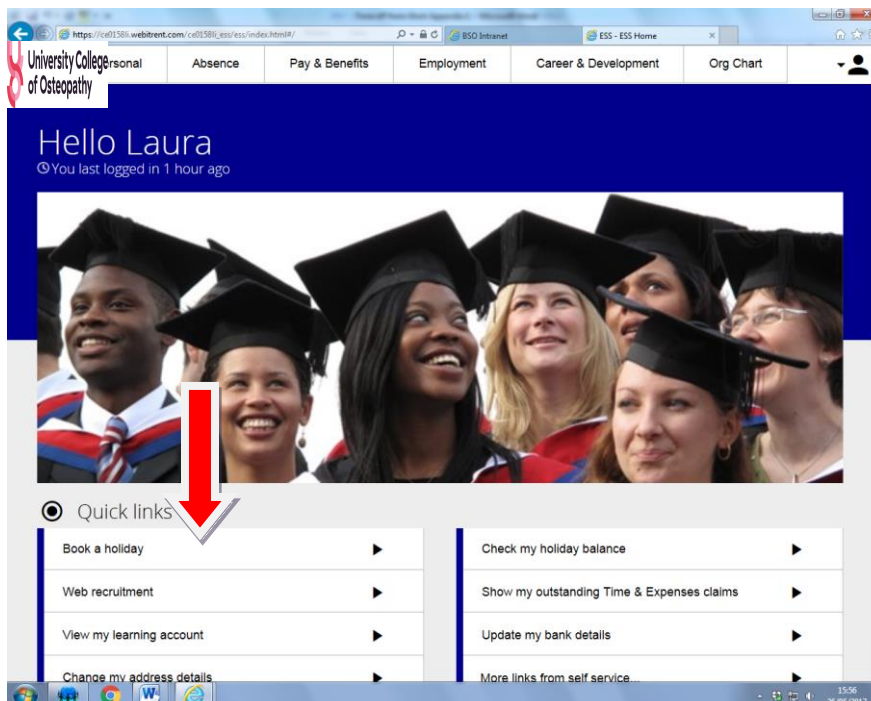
https://ce0158li.webitrent.com/ce0158li_ess/ess/index.html#/
BSO Intranet
ESS - ESS Home

University College of Osteopathy

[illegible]ersonal
Absence
Pay & Benefits
Employment
Career & Development
Org Chart

Hello Laura
You last logged in 1 hour ago

Quick links

Book a holiday
Web recruitment
View my learning account
Change my address details

Check my holiday balance
Show my outstanding Time & Expenses claims
Update my bank details
More links from self service...

15:56
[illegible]